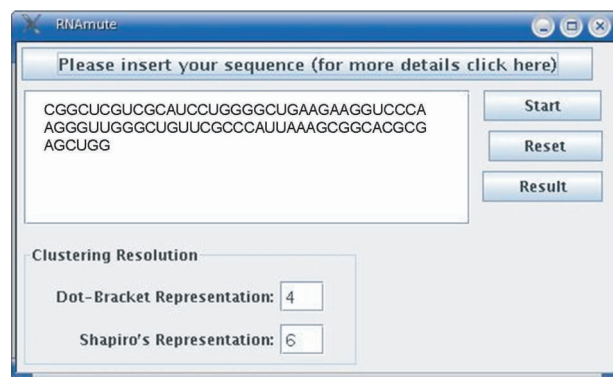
RNAmute

Please insert your sequence (for more details click here)

CGGCUCGUCGCAUCCUGGGGCUGAAGAAGGUCCCA
AGGGUUGGGCUGUUCGCCCAUUAAAGCGGCACGCG
AGCUGG

Start

Reset

Result

Clustering Resolution

Dot-Bracket Representation: 4

Shapiro's Representation: 6